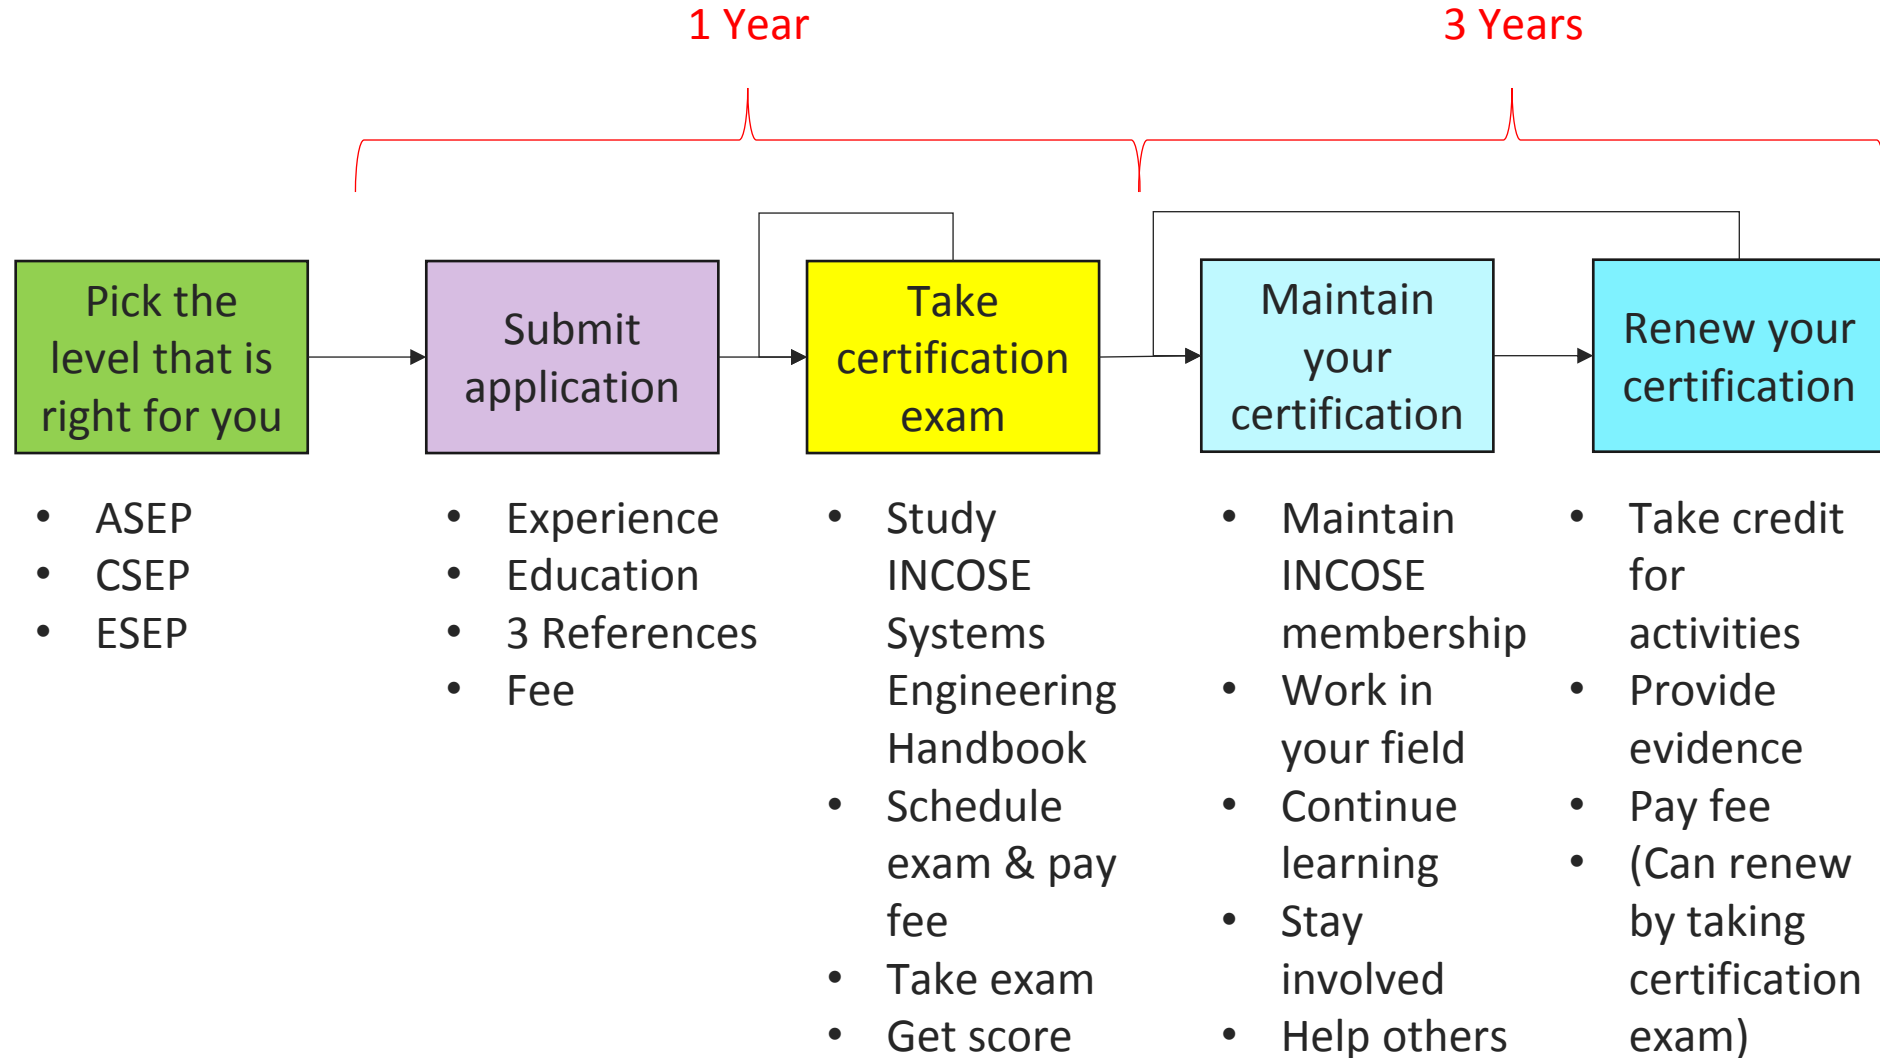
1 Year

3 Years

Pick the level that is right for you

Submit application

Take certification exam

Maintain your certification

Renew your certification

- ASEP
- CSEP
- ESEP

- Experience
- Education
- 3 References
- Fee

- Study INCOSE Systems Engineering Handbook
- Schedule exam & pay fee
- Take exam
- Get score

- Maintain INCOSE membership
- Work in your field
- Continue learning
- Stay involved
- Help others

- Take credit for activities
- Provide evidence
- Pay fee
- (Can renew by taking certification exam)